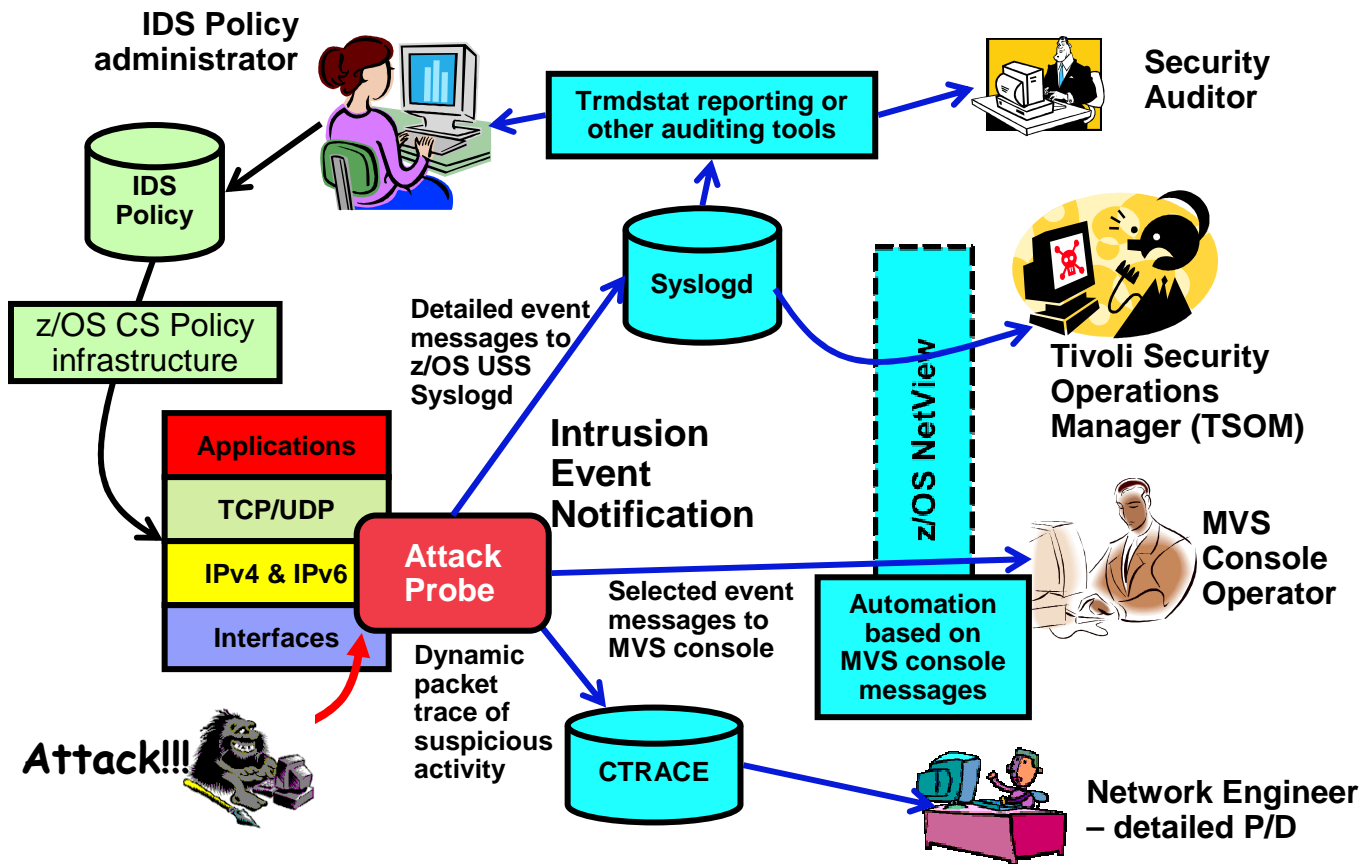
IDS Policy administrator

Trmdstat reporting or other auditing tools

Security Auditor

IDS Policy

Syslogd

z/OS CS Policy infrastructure

Detailed event messages to z/OS USS Syslogd

z/OS NetView

Tivoli Security Operations Manager (TSOM)

Applications

TCP/UDP

IPv4 & IPv6

Interfaces

Intrusion Event Notification

Attack Probe

MVS Console Operator

Selected event messages to MVS console

Automation based on MVS console messages

Dynamic packet trace of suspicious activity

CTRACE

Attack!!!

Network Engineer – detailed P/D